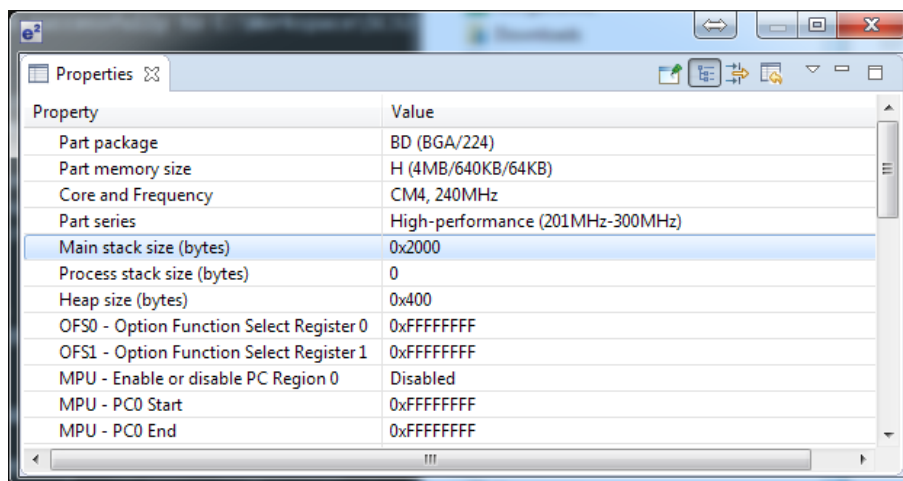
e²

Properties ☒

| Property | Value |
|---|---|
| Part package | BD (BGA/224) |
| Part memory size | H (4MB/640KB/64KB) |
| Core and Frequency | CM4, 240MHz |
| Part series | High-performance (201MHz-300MHz) |
| Main stack size (bytes) | 0x2000 |
| Process stack size (bytes) | 0 |
| Heap size (bytes) | 0x400 |
| OFS0 - Option Function Select Register 0 | 0xFFFFFFFF |
| OFS1 - Option Function Select Register 1 | 0xFFFFFFFF |
| MPU - Enable or disable PC Region 0 | Disabled |
| MPU - PC0 Start | 0xFFFFFFFF |
| MPU - PC0 End | 0xFFFFFFFF |

III